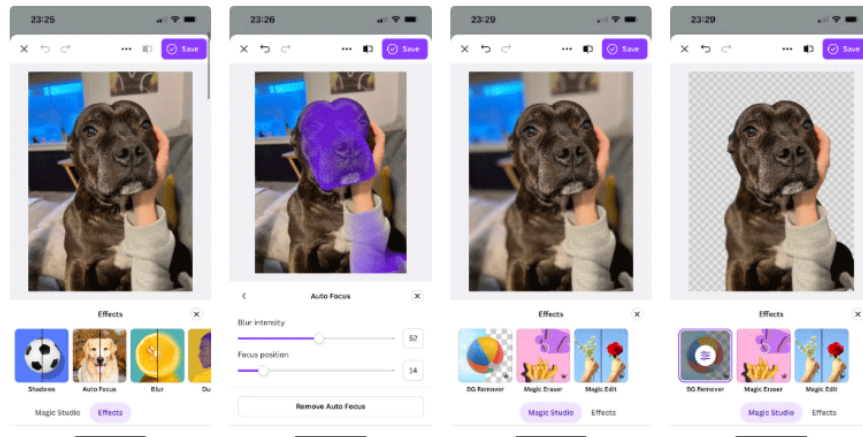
23:25

Save

Effects

Shadows
Auto Focus
Blur
Du

Magic Studio
Effects

23:26

Save

Auto Focus

Blur intensity
52

Focus position
14

Remove Auto Focus

23:29

Save

Effects

BG Remover
Magic Eraser
Magic Edit

Magic Studio
Effects

23:29

Save

Effects

BG Remover
Magic Eraser
Magic Edit

Magic Studio
Effects